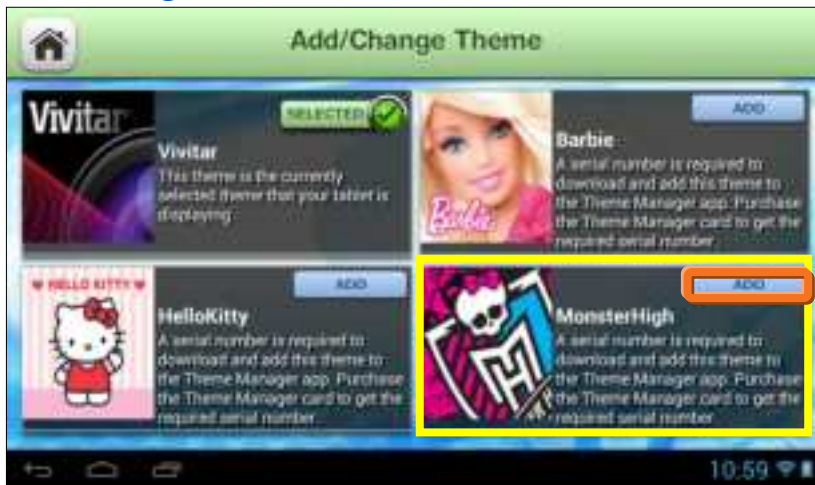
Add/Change Theme

Vivitar

SELECTED

Vivitar
This theme is the currently selected theme that your tablet is displaying.

ADD

Barbie
A serial number is required to download and add this theme to the Theme Manager app. Purchase the Theme Manager card to get the required serial number.

Barbie

HELLO KITTY

ADD

HelloKitty
A serial number is required to download and add this theme to the Theme Manager app. Purchase the Theme Manager card to get the required serial number.

ADD

MonsterHigh
A serial number is required to download and add this theme to the Theme Manager app. Purchase the Theme Manager card to get the required serial number.

10:59